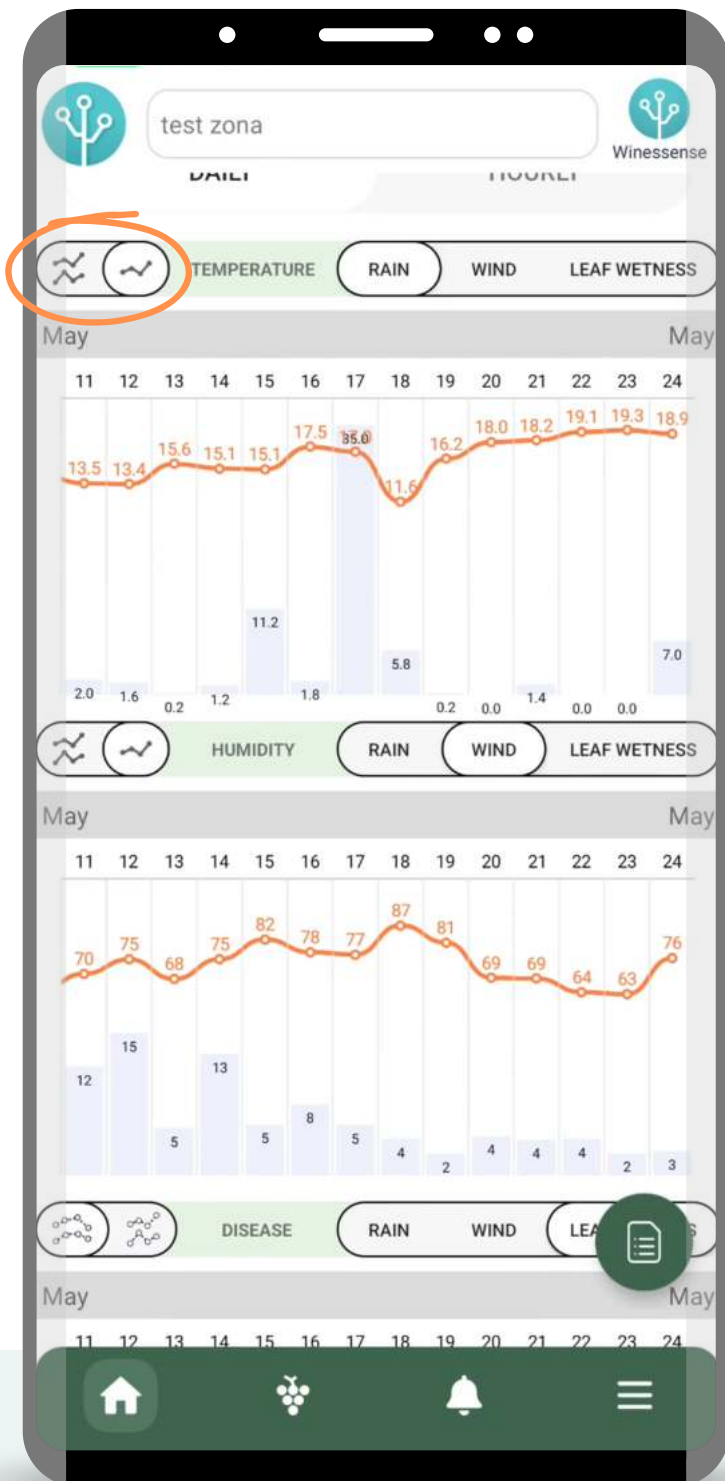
test zona

Winessense

DAILY HOURLY

TEMPERATURE RAIN WIND LEAF WETNESS

May May

| 11 | 12 | 13 | 14 | 15 | 16 | 17 | 18 | 19 | 20 | 21 | 22 | 23 | 24 |
|---|---|---|---|---|---|---|---|---|---|---|---|---|---|
| 13.5 | 13.4 | 15.6 | 15.1 | 15.1 | 17.5 | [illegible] | 11.6 | 16.2 | 18.0 | 18.2 | 19.1 | 19.3 | 18.9 |
| 2.0 | 1.6 | 0.2 | 1.2 | 11.2 | 1.8 | 35.0 | 5.8 | 0.2 | 0.0 | 1.4 | 0.0 | 0.0 | 7.0 |

HUMIDITY RAIN WIND LEAF WETNESS

May May

| 11 | 12 | 13 | 14 | 15 | 16 | 17 | 18 | 19 | 20 | 21 | 22 | 23 | 24 |
|---|---|---|---|---|---|---|---|---|---|---|---|---|---|
| 70 | 75 | 68 | 75 | 82 | 78 | 77 | 87 | 81 | 69 | 69 | 64 | 63 | 76 |
| 12 | 15 | 5 | 13 | 5 | 8 | 5 | 4 | 2 | 4 | 4 | 4 | 2 | 3 |

DISEASE RAIN WIND LEA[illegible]S

May May

11 12 13 14 15 16 17 18 19 20 21 22 23 24